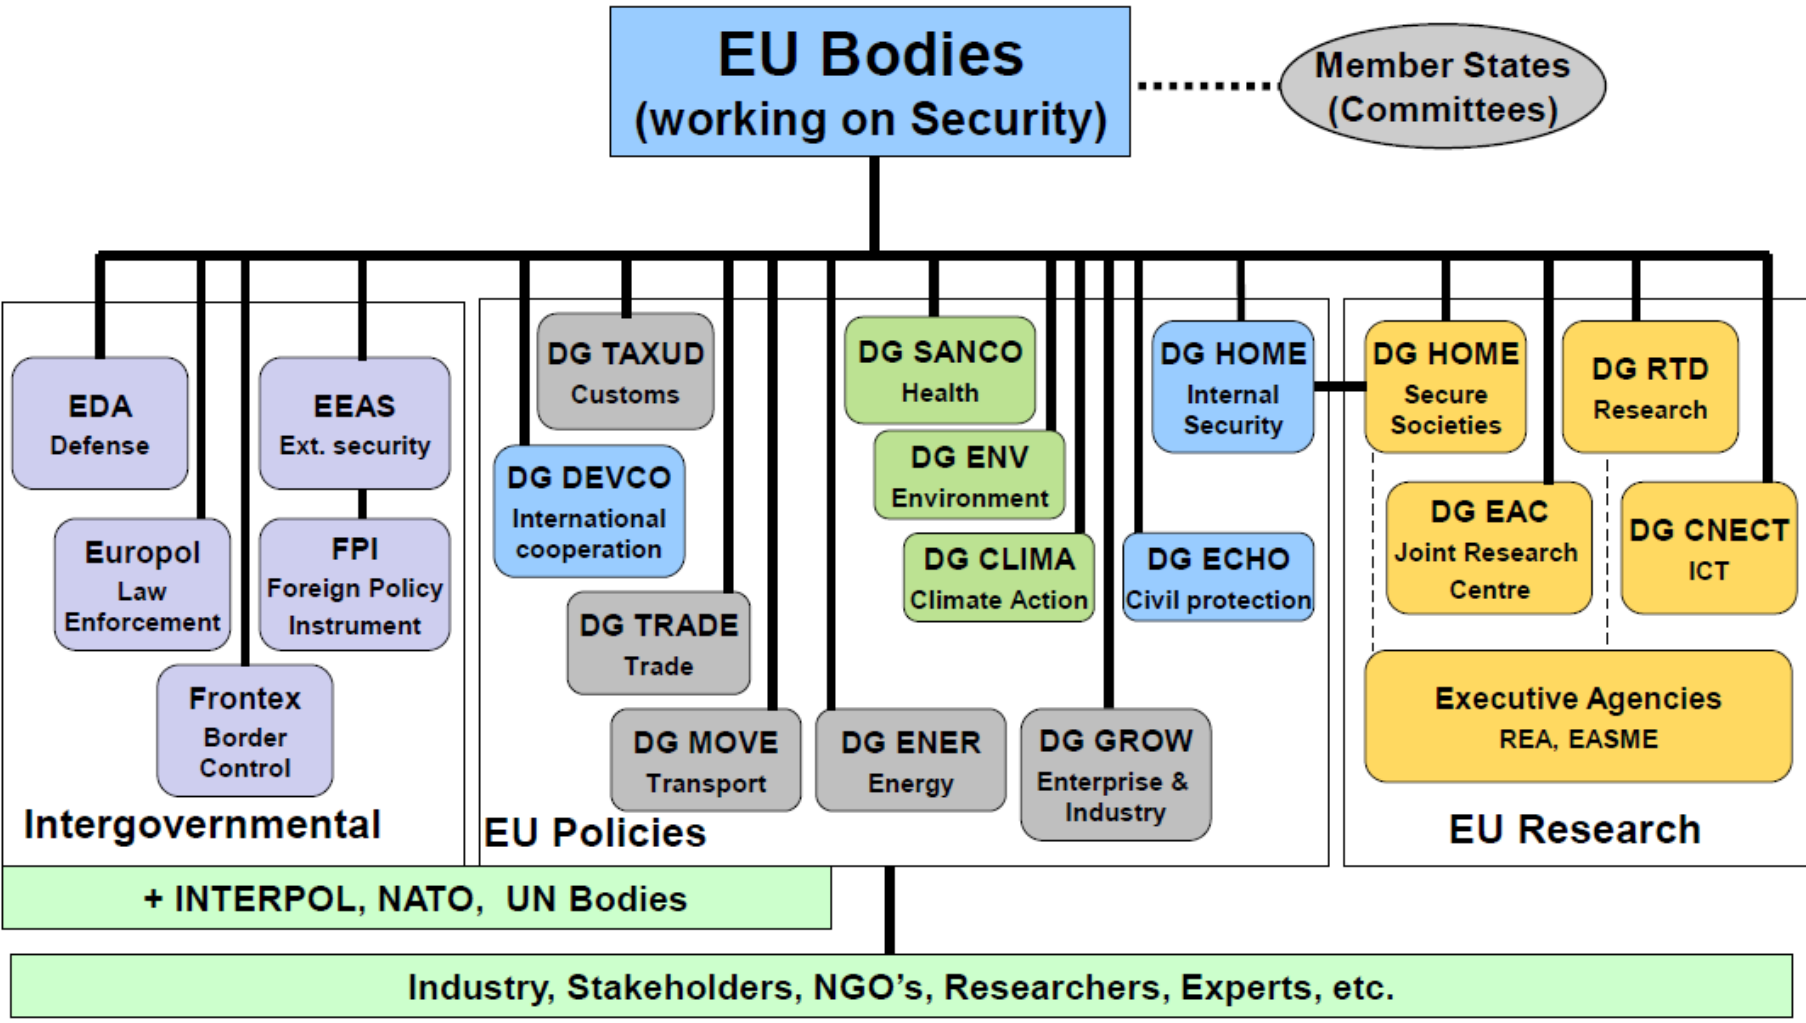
EU Bodies
(working on Security)

Member States
(Committees)

EDA
Defense

EEAS
Ext. security

Europol
Law
Enforcement

FPI
Foreign Policy
Instrument

Frontex
Border
Control

Intergovernmental

DG TAXUD
Customs

DG DEVCO
International
cooperation

DG TRADE
Trade

DG MOVE
Transport

DG ENER
Energy

DG SANCO
Health

DG ENV
Environment

DG CLIMA
Climate Action

DG GROW
Enterprise &
Industry

DG HOME
Internal
Security

DG ECHO
Civil protection

EU Policies

DG HOME
Secure
Societies

DG RTD
Research

DG EAC
Joint Research
Centre

DG CNECT
ICT

Executive Agencies
REA, EASME

EU Research

+ INTERPOL, NATO, UN Bodies

Industry, Stakeholders, NGO's, Researchers, Experts, etc.